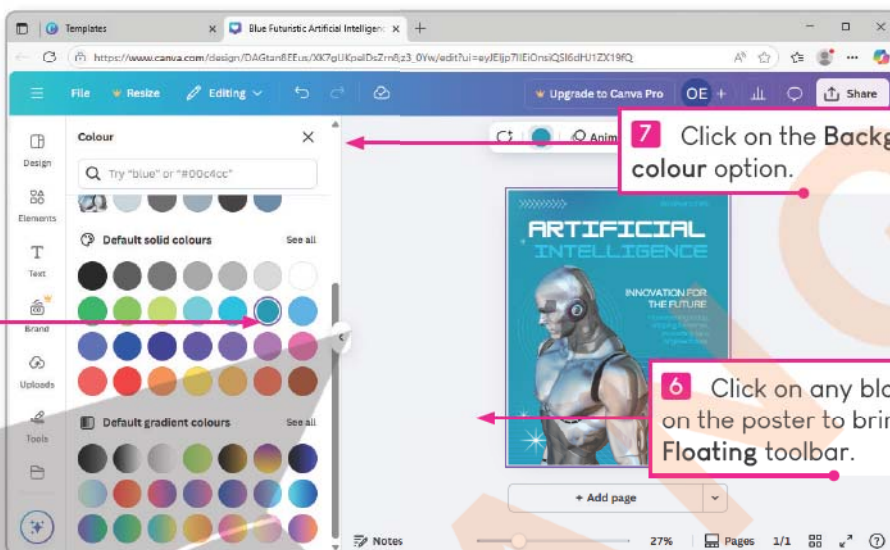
Templates
Blue Futuristic Artificial Intelligenc
https://www.canva.com/design/DAGtan8EEus/XK7gUKpelDsZrn8jz3_0Yw/edit?ui=eyJEljp7IlEiOnsiQSI6dHJ1ZX19fQ

File
Resize
Editing
Upgrade to Canva Pro
OE
Share

Design
Elements
Text
Brand
Uploads
Tools

Colour
Try "blue" or "#00c4cc"
Default solid colours
See all
Default gradient colours
See all

Anim

7 Click on the Backg colour option.

ARTIFICIAL INTELLIGENCE
INNOVATION FOR THE FUTURE

6 Click on any bla on the poster to brin Floating toolbar.

+ Add page
Notes
27%
Pages
1/1
?